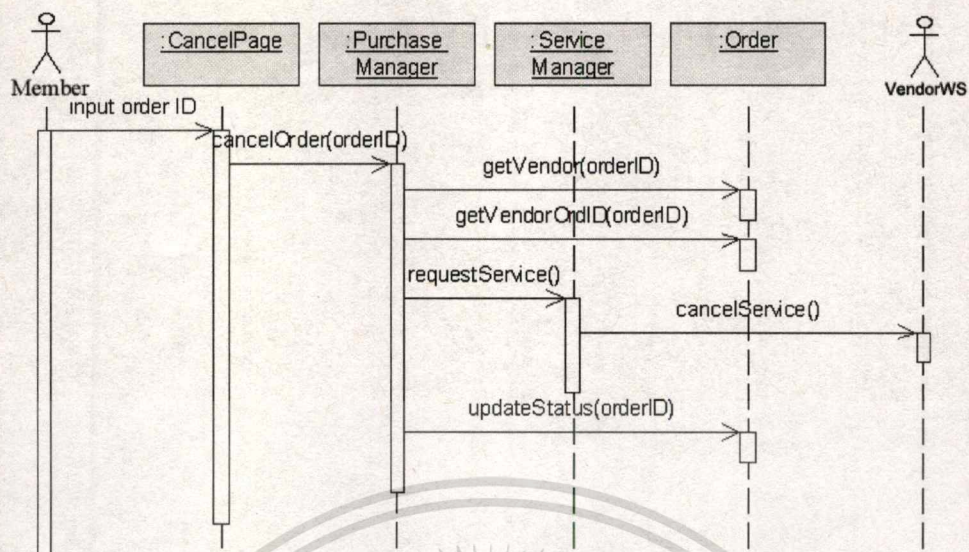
Member

:CancelPage

:Purchase Manager

:Service Manager

:Order

VendorWS

input order ID

cancelOrder(orderID)

getVendor(orderID)

getVendorOrdID(orderID)

requestService()

cancelService()

updateStatus(orderID)